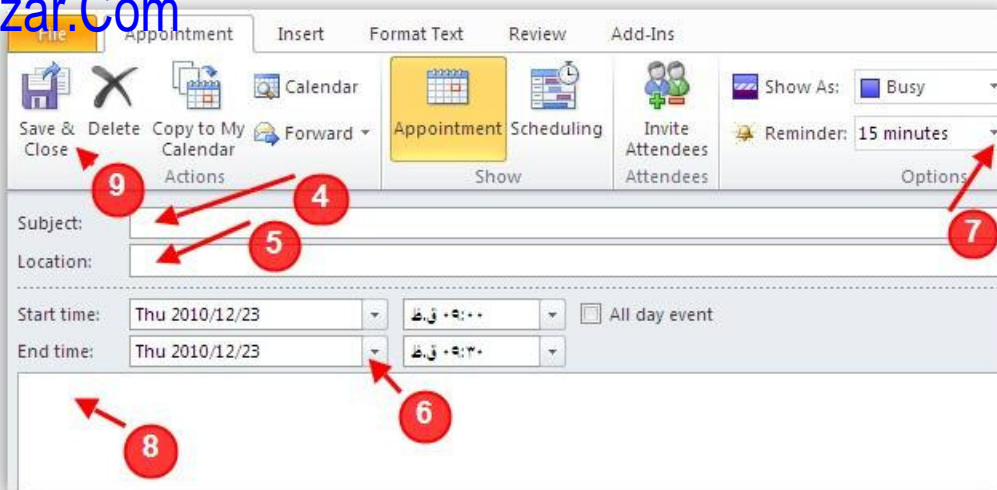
zar.Com

File Appointment Insert Format Text Review Add-Ins

Save & Close Delete Copy to My Calendar Calendar Forward Actions

Appointment Scheduling Show

Invite Attendees Attendees

Show As: Busy

Reminder: 15 minutes

Options

9 4 5 7

Subject:

Location:

Start time: Thu 2010/12/23 ق.ظ ۰۹:۰۰ All day event

End time: Thu 2010/12/23 ق.ظ ۰۹:۳۰

6

8